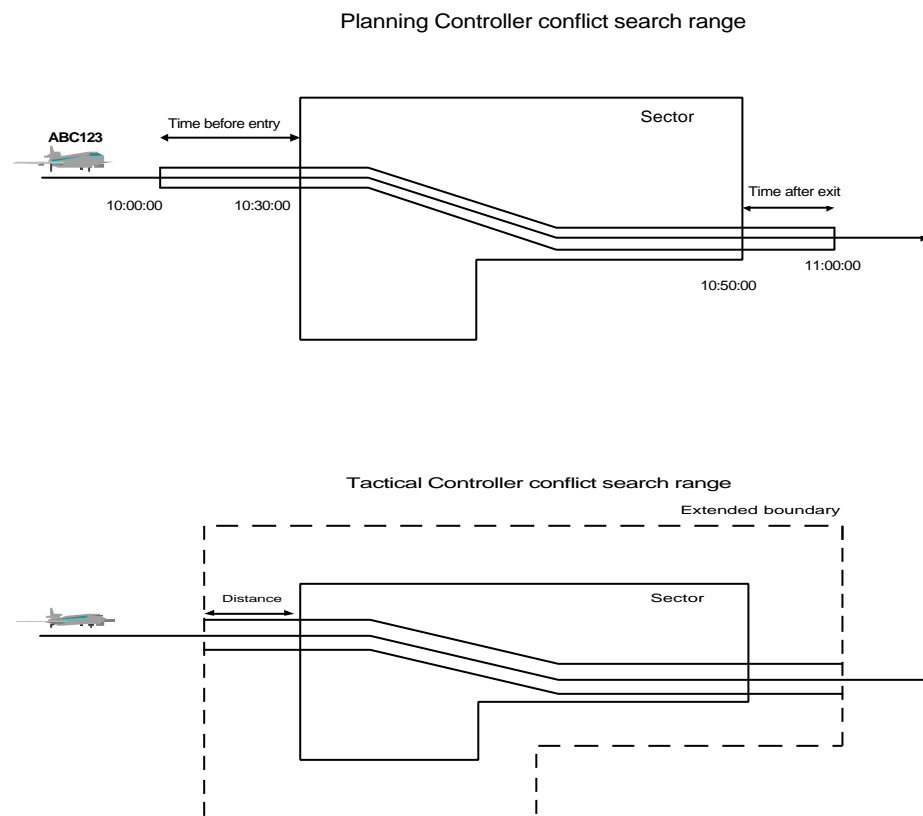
Planning Controller conflict search range

ABC123

Time before entry

Sector

Time after exit

10:00:00

10:30:00

11:00:00

10:50:00

Tactical Controller conflict search range

Extended boundary

Distance

Sector